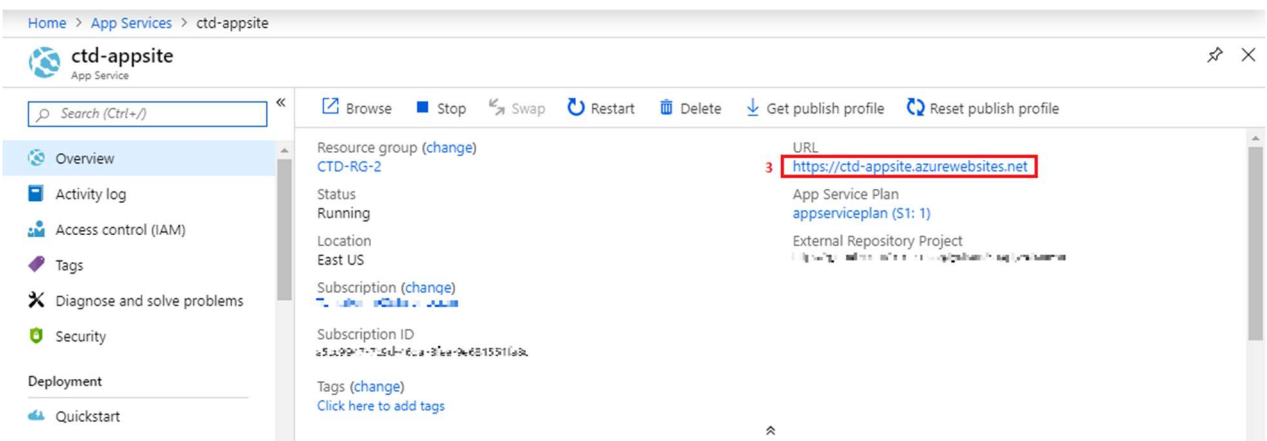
Home > App Services > ctd-appsite

ctd-appsite
App Service

Search (Ctrl+/)

Overview
Activity log
Access control (IAM)
Tags
Diagnose and solve problems
Security

Deployment
Quickstart

Browse   Stop   Swap   Restart   Delete   Get publish profile   Reset publish profile

Resource group (change)
CTD-RG-2

Status
Running

Location
East US

Subscription (change)
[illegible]

Subscription ID
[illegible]

Tags (change)
Click here to add tags

URL
3 https://ctd-appsite.azurewebsites.net

App Service Plan
appserviceplan (S1: 1)

External Repository Project
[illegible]